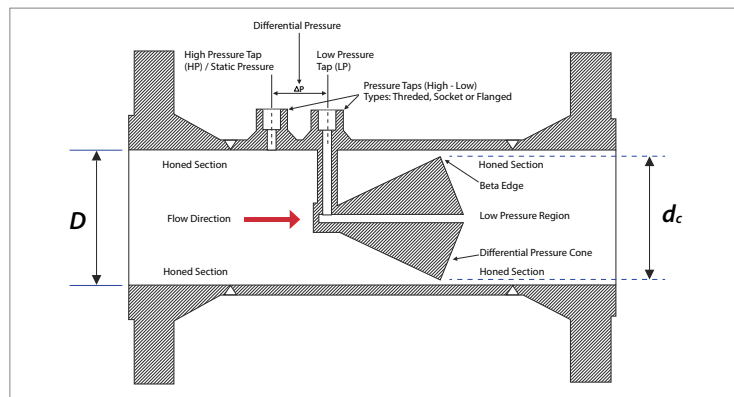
Differential Pressure

High Pressure Tap (HP) / Static Pressure

Low Pressure Tap (LP)

ΔP

Pressure Taps (High - Low) Types: Threded, Socket or Flanged

Honed Section

Honed Section

Beta Edge

D

Flow Direction

Low Pressure Region

$d_c$

Differential Pressure Cone

Honed Section

Honed Section